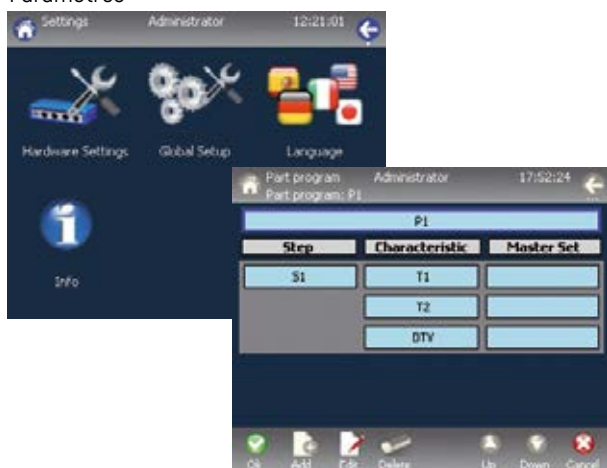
Parametros

Settings Administrator 12:21:01

Hardware Settings Global Setup Language

Info

Part program Administrator 17:52:24
Part program: P1

P1

| Step | Characteristic | Master Set |
|---|---|---|
| S1 | T1 | |
| | T2 | |
| | DTV | |

Ok Add Edit Delete Up Down Cancel